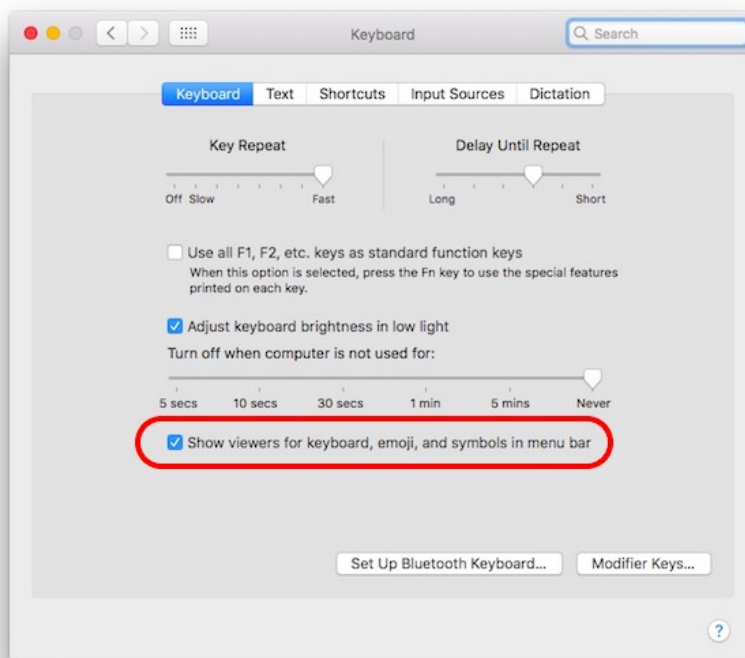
Keyboard

Search

Keyboard Text Shortcuts Input Sources Dictation

Key Repeat

Off Slow Fast

Delay Until Repeat

Long Short

Use all F1, F2, etc. keys as standard function keys
When this option is selected, press the Fn key to use the special features printed on each key.

Adjust keyboard brightness in low light

Turn off when computer is not used for:

5 secs 10 secs 30 secs 1 min 5 mins Never

Show viewers for keyboard, emoji, and symbols in menu bar

Set Up Bluetooth Keyboard...

Modifier Keys...

?